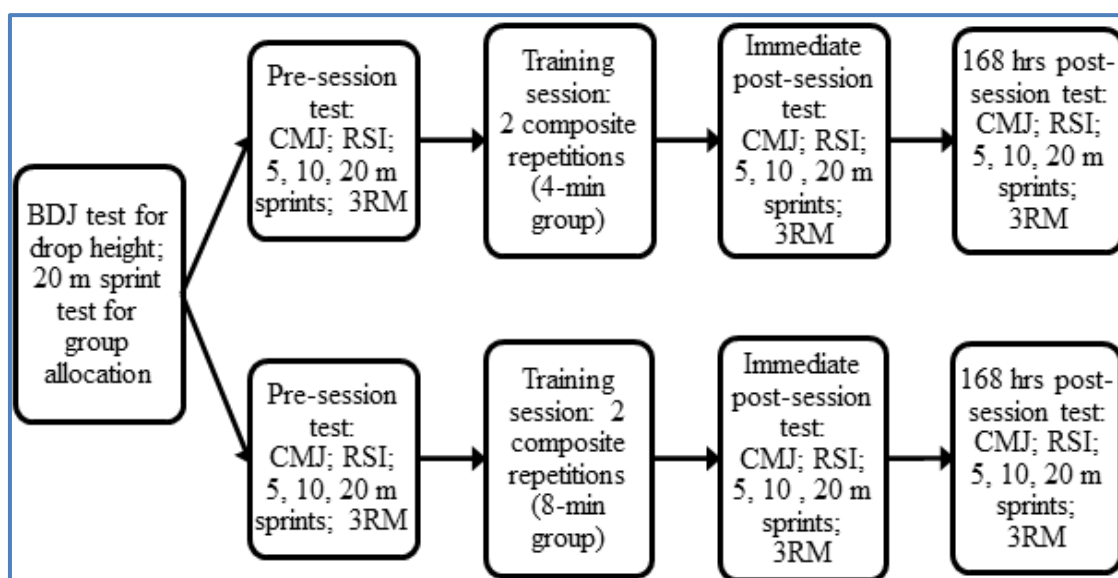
BDJ test for drop height; 20 m sprint test for group allocation

Pre-session test: CMJ; RSI; 5, 10, 20 m sprints; 3RM

Training session: 2 composite repetitions (4-min group)

Immediate post-session test: CMJ; RSI; 5, 10 , 20 m sprints; 3RM

168 hrs post-session test: CMJ; RSI; 5, 10, 20 m sprints; 3RM

Pre-session test: CMJ; RSI; 5, 10, 20 m sprints; 3RM

Training session: 2 composite repetitions (8-min group)

Immediate post-session test: CMJ; RSI; 5, 10 , 20 m sprints; 3RM

168 hrs post-session test: CMJ; RSI; 5, 10, 20 m sprints; 3RM